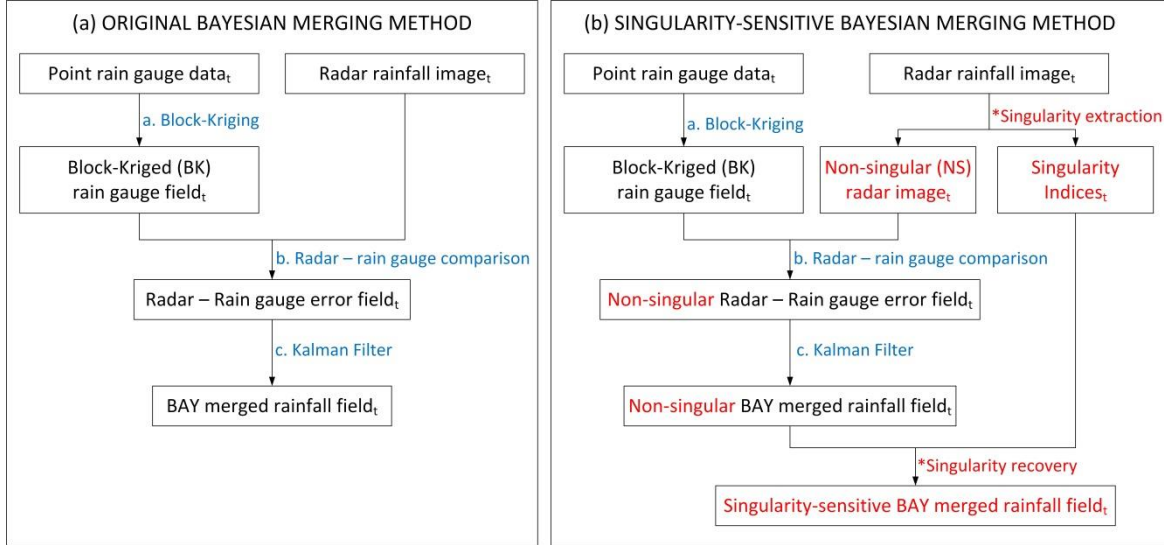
(a) ORIGINAL BAYESIAN MERGING METHOD

Point rain gauge data$_t$

Radar rainfall image$_t$

a. Block-Kriging

Block-Kriged (BK) rain gauge field$_t$

b. Radar – rain gauge comparison

Radar – Rain gauge error field$_t$

c. Kalman Filter

BAY merged rainfall field$_t$

(b) SINGULARITY-SENSITIVE BAYESIAN MERGING METHOD

Point rain gauge data$_t$

Radar rainfall image$_t$

*Singularity extraction

a. Block-Kriging

Block-Kriged (BK) rain gauge field$_t$

Non-singular (NS) radar image$_t$

Singularity Indices$_t$

b. Radar – rain gauge comparison

Non-singular Radar – Rain gauge error field$_t$

c. Kalman Filter

Non-singular BAY merged rainfall field$_t$

*Singularity recovery

Singularity-sensitive BAY merged rainfall field$_t$